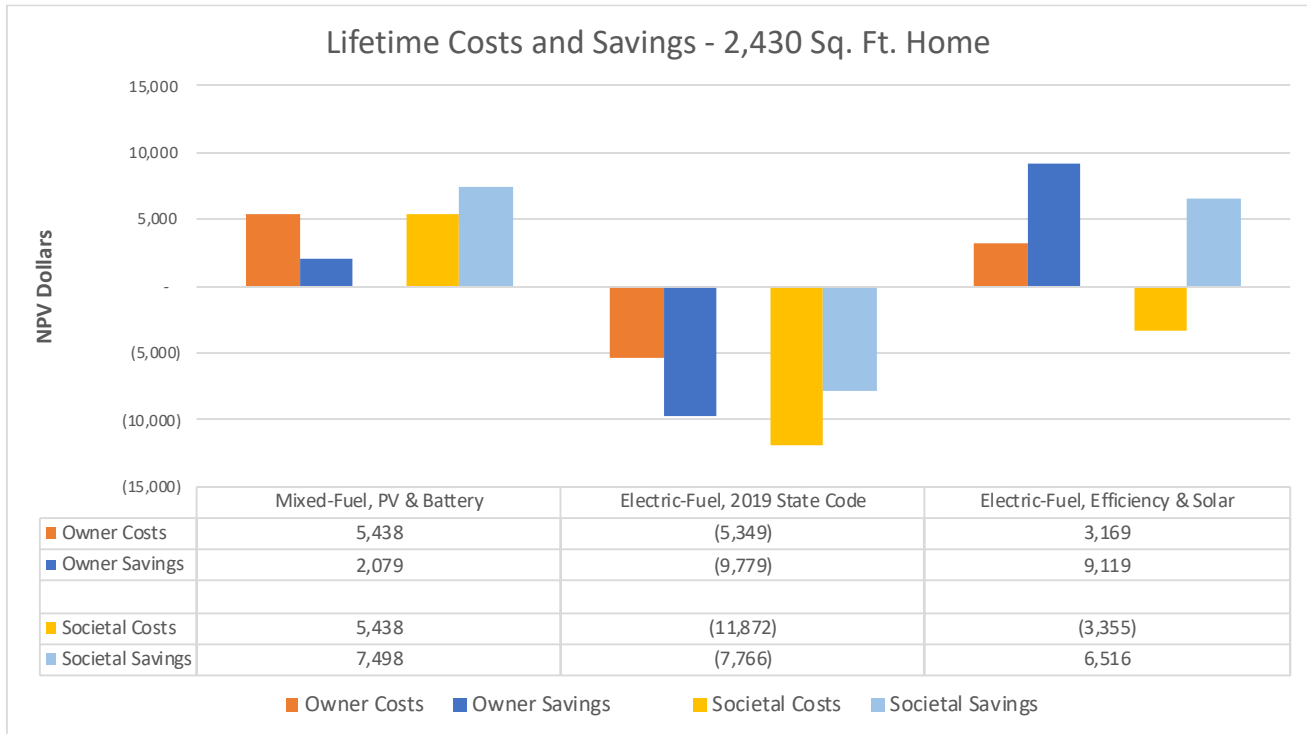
Lifetime Costs and Savings - 2,430 Sq. Ft. Home

NPV Dollars

15,000
10,000
5,000
-
(5,000)
(10,000)
(15,000)

| | Mixed-Fuel, PV & Battery | Electric-Fuel, 2019 State Code | Electric-Fuel, Efficiency & Solar |
|---|---|---|---|
| Owner Costs | 5,438 | (5,349) | 3,169 |
| Owner Savings | 2,079 | (9,779) | 9,119 |
| | | | |
| Societal Costs | 5,438 | (11,872) | (3,355) |
| Societal Savings | 7,498 | (7,766) | 6,516 |

Owner Costs  Owner Savings  Societal Costs  Societal Savings